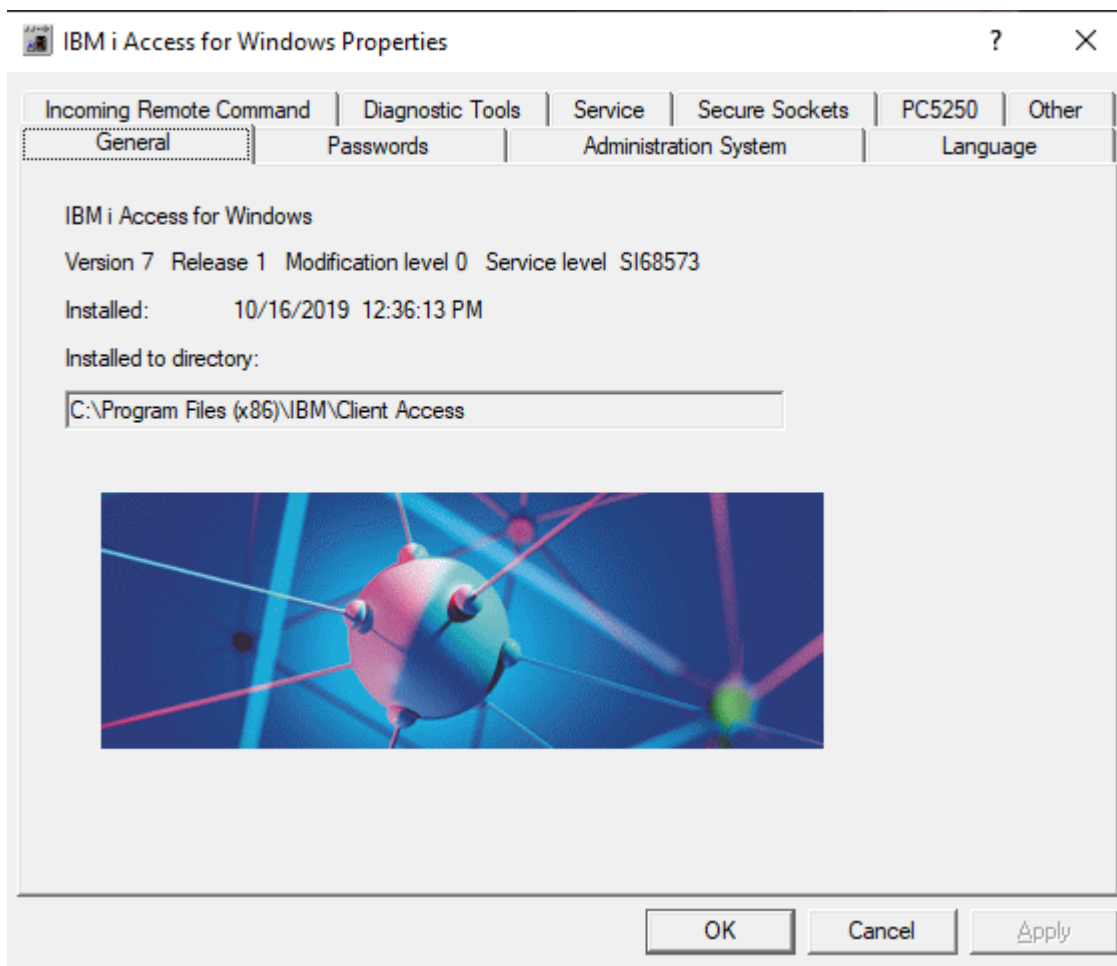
IBM i Access for Windows Properties

?

Incoming Remote Command
Diagnostic Tools
Service
Secure Sockets
PC5250
Other

General
Passwords
Administration System
Language

IBM i Access for Windows

Version 7 Release 1 Modification level 0 Service level SI68573

Installed: 10/16/2019 12:36:13 PM

Installed to directory:

C:\Program Files (x86)\IBM\Client Access

OK
Cancel
Apply